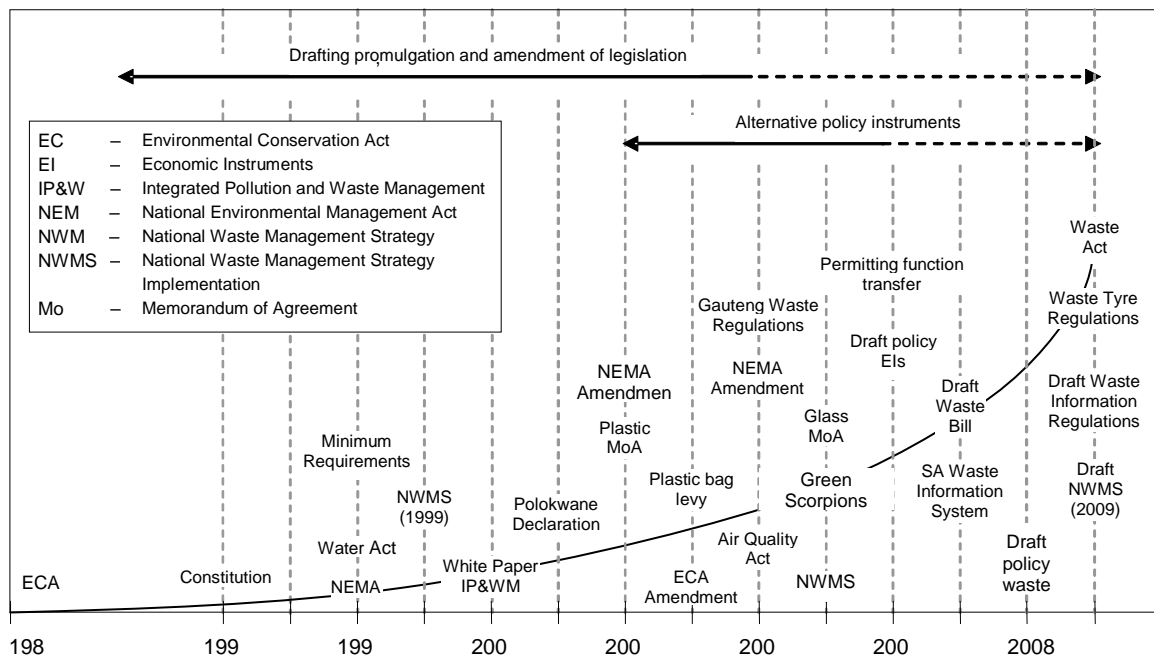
Drafting promulgation and amendment of legislation

| | | |
|---|---|---|
| EC | – | Environmental Conservation Act |
| EI | – | Economic Instruments |
| IP&W | – | Integrated Pollution and Waste Management |
| NEM | – | National Environmental Management Act |
| NWM | – | National Waste Management Strategy |
| NWMS | – | National Waste Management Strategy Implementation |
| Mo | – | Memorandum of Agreement |

Alternative policy instruments

Waste Act

Permitting function transfer

Waste Tyre Regulations

Gauteng Waste Regulations

Draft policy EIs

NEMA Amendmen

NEMA Amendment

Draft Waste Bill

Draft Waste Information Regulations

Glass MoA

Plastic MoA

Minimum Requirements

Plastic bag levy

Green Scorpions

SA Waste Information System

Draft NWMS (2009)

NWMS (1999)

Polokwane Declaration

Water Act

Air Quality Act

White Paper IP&WM

Draft policy waste

ECA

Constitution

NEMA

ECA Amendment

NWMS

198 199 199 200 200 200 200 2008